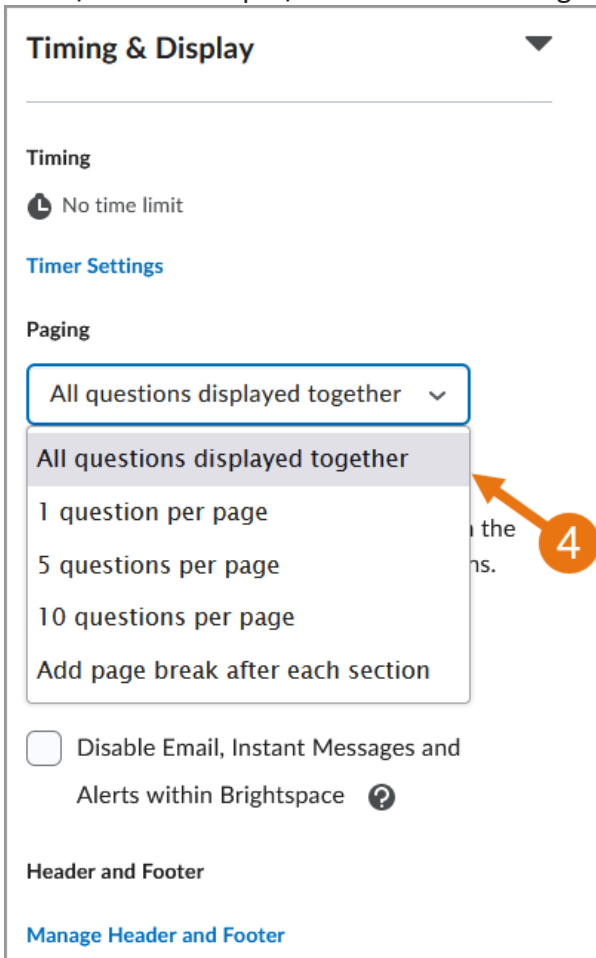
Timing & Display

Timing

No time limit

Timer Settings

Paging

All questions displayed together

All questions displayed together
1 question per page
5 questions per page
10 questions per page
Add page break after each section

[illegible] the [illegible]ns.

4

Disable Email, Instant Messages and Alerts within Brightspace

Header and Footer

Manage Header and Footer